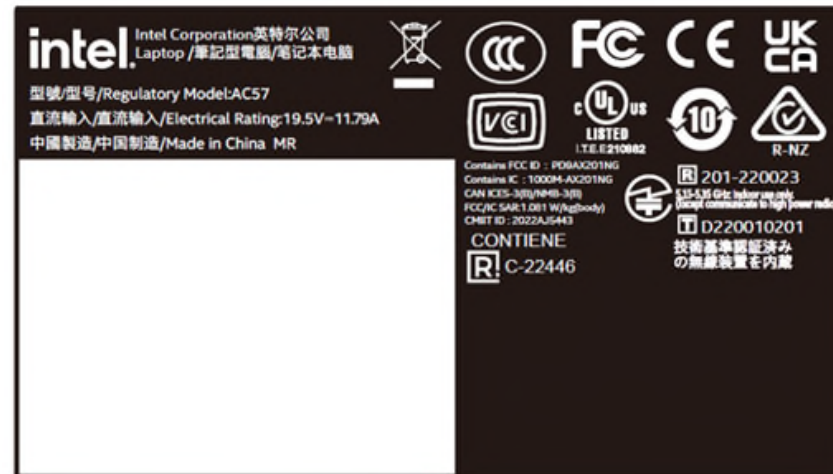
intel. Intel Corporation英特尔公司
Laptop /筆記型電腦/笔记本电脑

型號/型号/Regulatory Model:AC57
直流輸入/直流输入/Electrical Rating:19.5V⎓11.79A
中國製造/中国制造/Made in China MR

CCC FC CE UK CA

VCI
c UL us
LISTED
I.T.E.E210882
10
R-NZ

Contains FCC ID : PD9AX201NG
Contains IC : 1000M-AX201NG
CAN ICES-3(B)/NMB-3(B)
FCC/IC SAR:1.081 W/kg(body)
CMIIT ID : 2022AJ5443

R 201-220023
5.15-5.35 GHz Indoor use only
(except communicate to high power radio)
T D220010201
技術基準認証済み
の無線装置を内蔵

CONTIENE
R C-22446